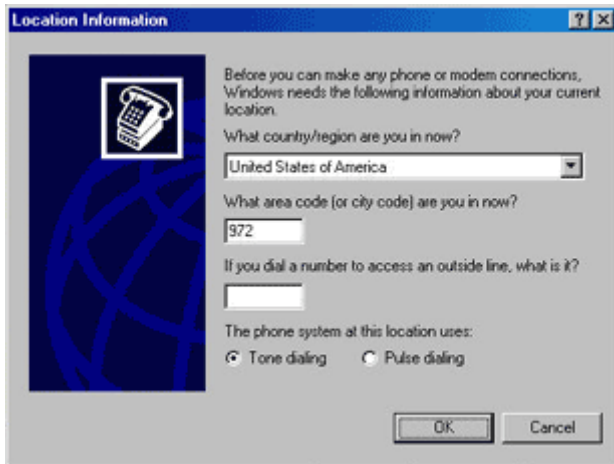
Location Information

?

Before you can make any phone or modem connections, Windows needs the following information about your current location.

What country/region are you in now?

United States of America

What area code (or city code) are you in now?

972

If you dial a number to access an outside line, what is it?

The phone system at this location uses:

Tone dialing

Pulse dialing

OK

Cancel